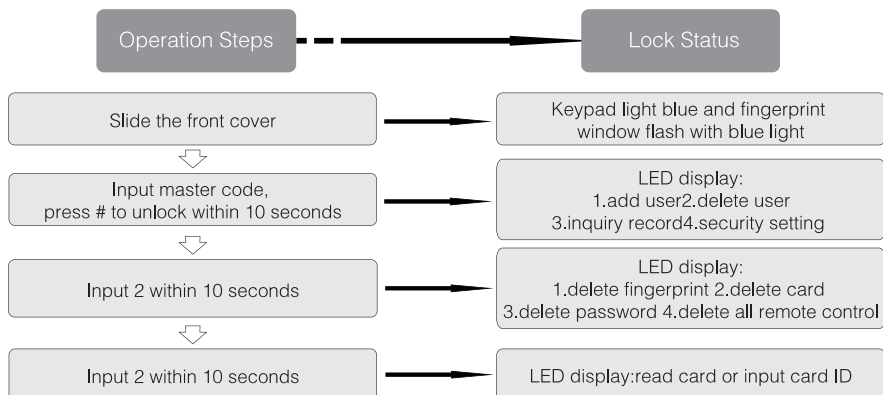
Operation Steps

Lock Status

Slide the front cover

Keypad light blue and fingerprint window flash with blue light

Input master code, press # to unlock within 10 seconds

LED display:
1.add user2.delete user
3.inquiry record4.security setting

Input 2 within 10 seconds

LED display:
1.delete fingerprint 2.delete card
3.delete password 4.delete all remote control

Input 2 within 10 seconds

LED display:read card or input card ID